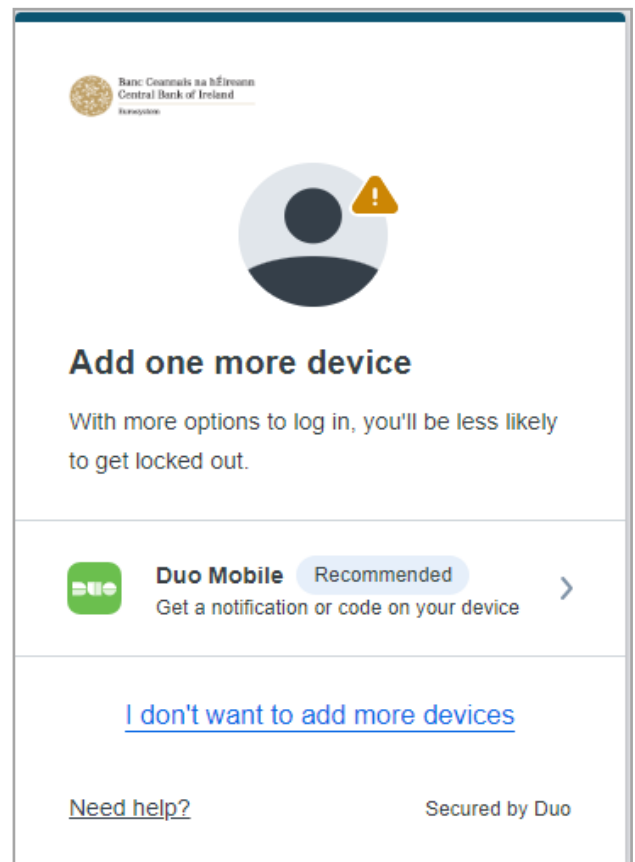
Banc Ceannais na hÉireann
Central Bank of Ireland
Eurosystem

Add one more device

With more options to log in, you'll be less likely to get locked out.

DUO

Duo Mobile Recommended
Get a notification or code on your device

I don't want to add more devices

Need help?

Secured by Duo